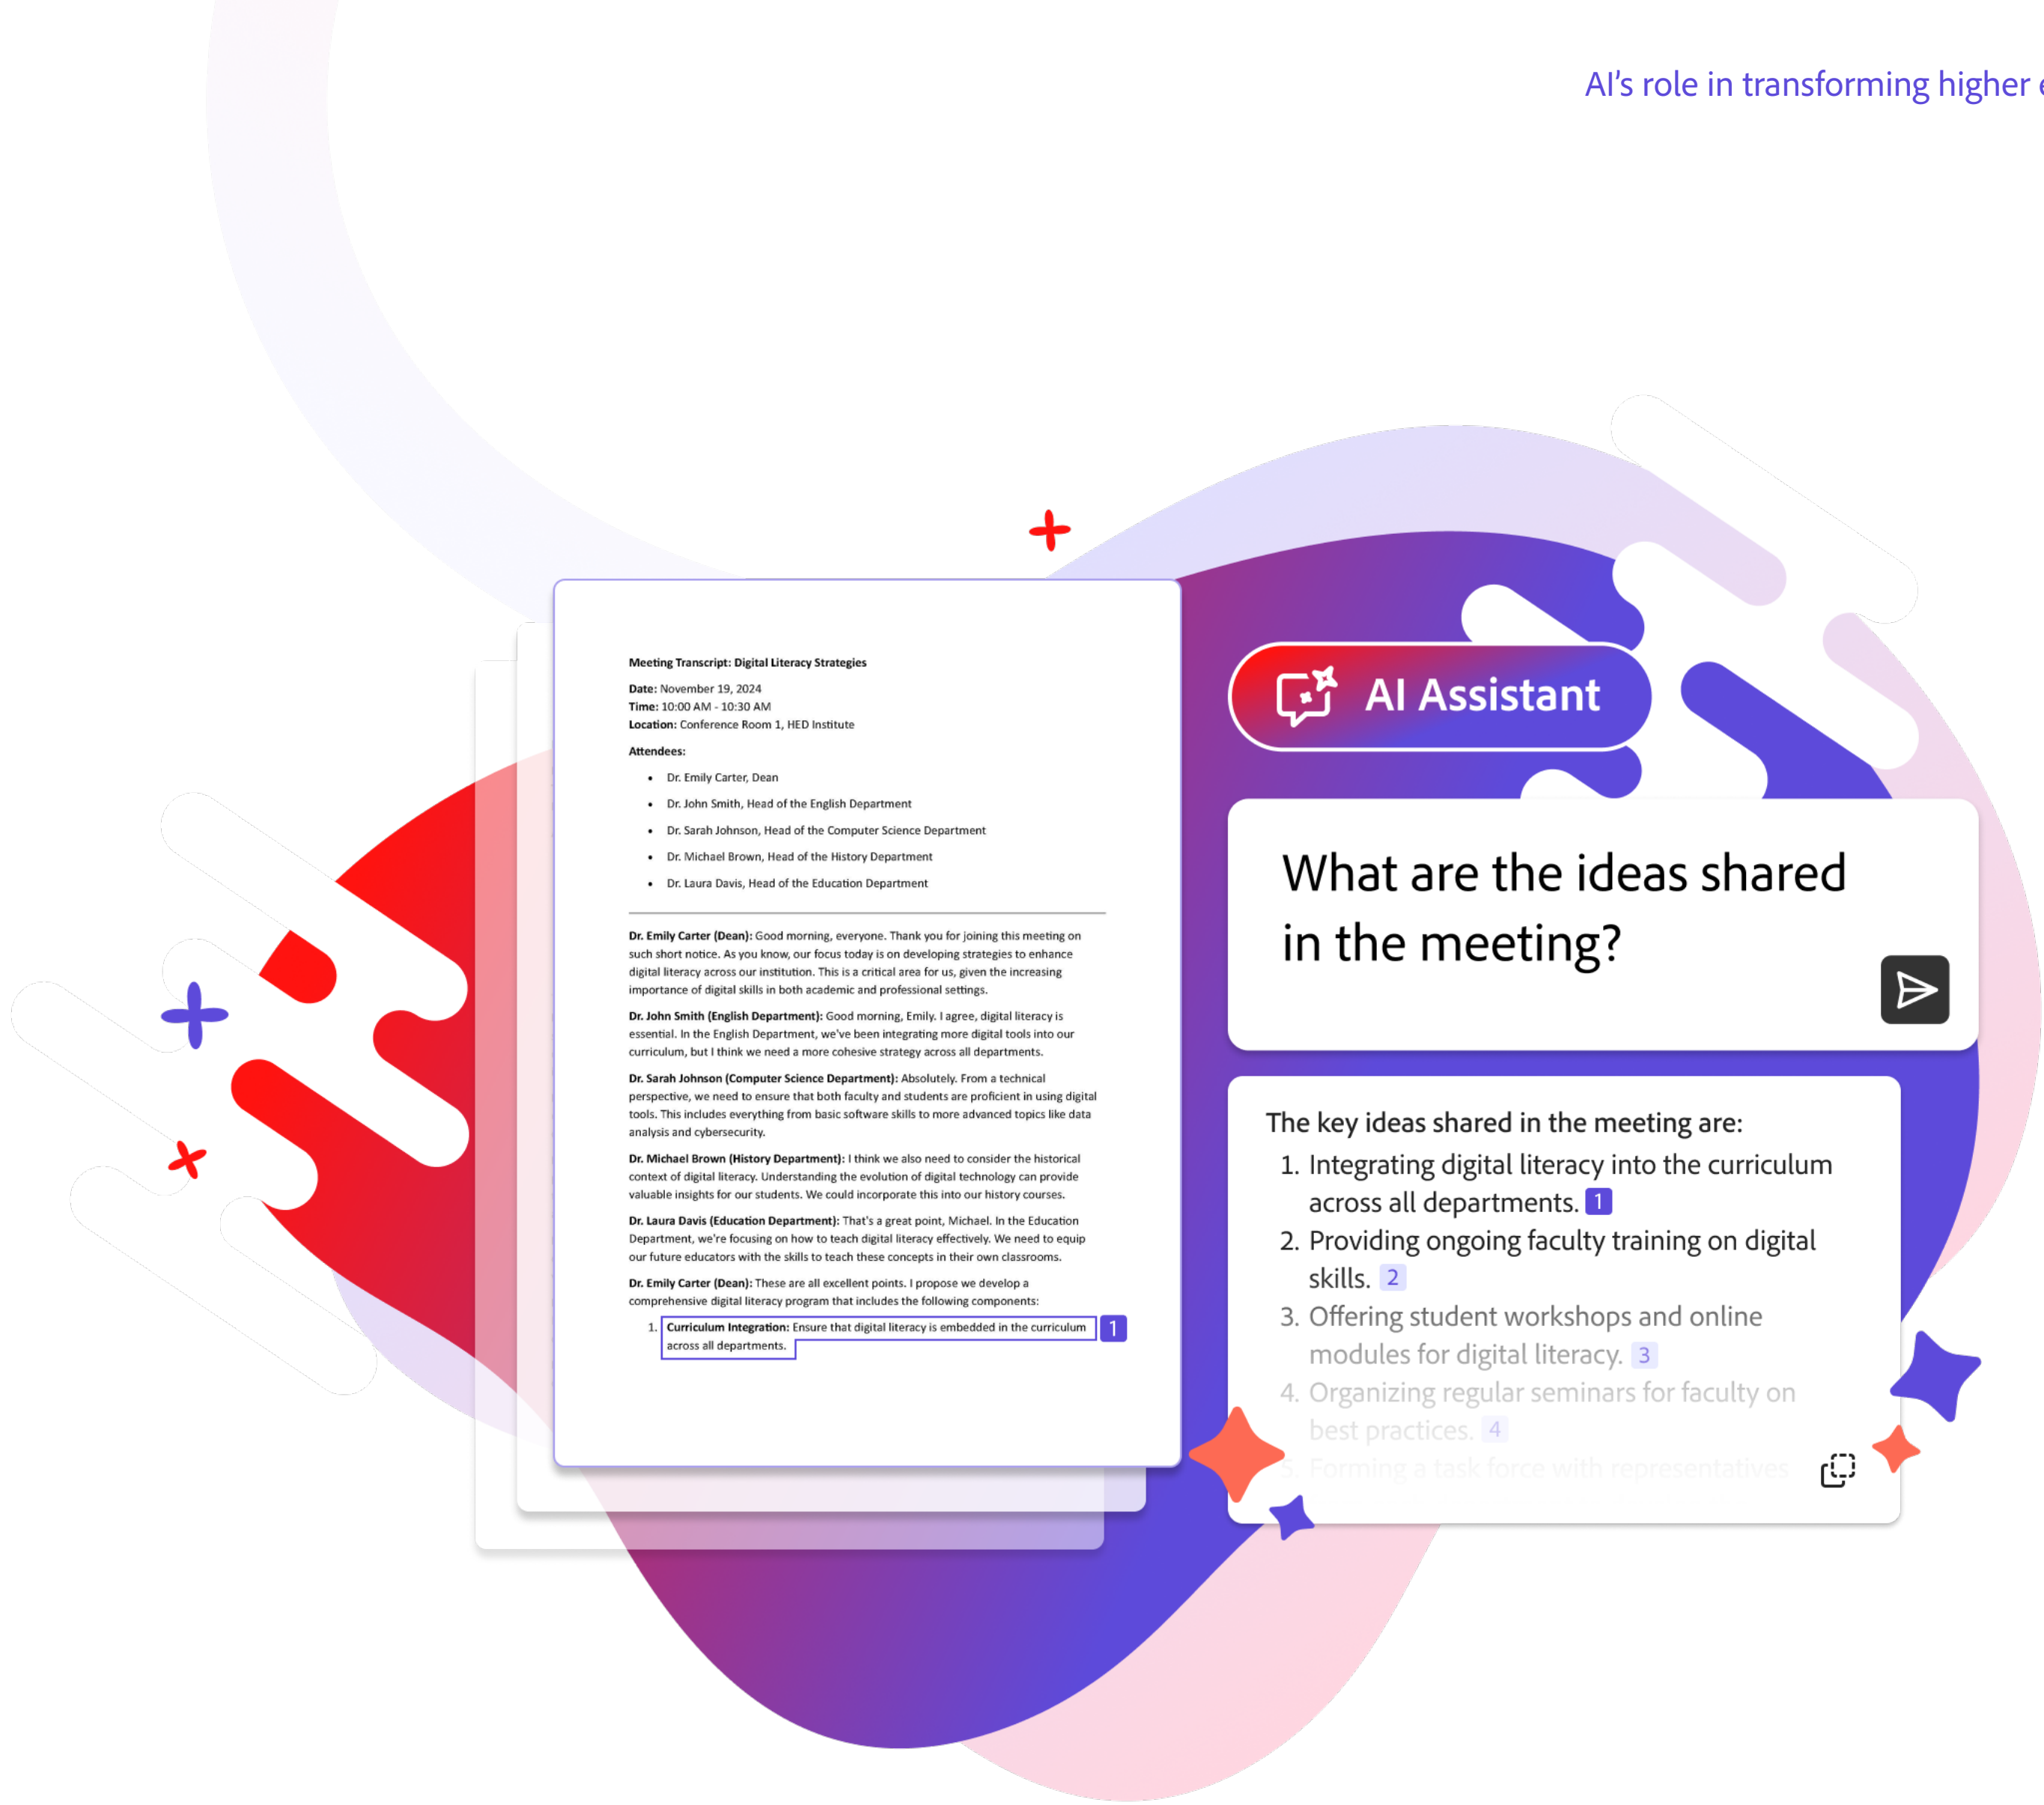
AI's role in transforming higher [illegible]

Meeting Transcript: Digital Literacy Strategies

Date: November 19, 2024
Time: 10:00 AM - 10:30 AM
Location: Conference Room 1, HED Institute

Attendees:

- Dr. Emily Carter, Dean
- Dr. John Smith, Head of the English Department
- Dr. Sarah Johnson, Head of the Computer Science Department
- Dr. Michael Brown, Head of the History Department
- Dr. Laura Davis, Head of the Education Department

Dr. Emily Carter (Dean): Good morning, everyone. Thank you for joining this meeting on such short notice. As you know, our focus today is on developing strategies to enhance digital literacy across our institution. This is a critical area for us, given the increasing importance of digital skills in both academic and professional settings.

Dr. John Smith (English Department): Good morning, Emily. I agree, digital literacy is essential. In the English Department, we've been integrating more digital tools into our curriculum, but I think we need a more cohesive strategy across all departments.

Dr. Sarah Johnson (Computer Science Department): Absolutely. From a technical perspective, we need to ensure that both faculty and students are proficient in using digital tools. This includes everything from basic software skills to more advanced topics like data analysis and cybersecurity.

Dr. Michael Brown (History Department): I think we also need to consider the historical context of digital literacy. Understanding the evolution of digital technology can provide valuable insights for our students. We could incorporate this into our history courses.

Dr. Laura Davis (Education Department): That's a great point, Michael. In the Education Department, we're focusing on how to teach digital literacy effectively. We need to equip our future educators with the skills to teach these concepts in their own classrooms.

Dr. Emily Carter (Dean): These are all excellent points. I propose we develop a comprehensive digital literacy program that includes the following components:

1. Curriculum Integration: Ensure that digital literacy is embedded in the curriculum across all departments. 1

AI Assistant

What are the ideas shared in the meeting?

The key ideas shared in the meeting are:
1. Integrating digital literacy into the curriculum across all departments. 1
2. Providing ongoing faculty training on digital skills. 2
3. Offering student workshops and online modules for digital literacy. 3
4. Organizing regular seminars for faculty on best practices. 4
5. Forming a task force with representatives